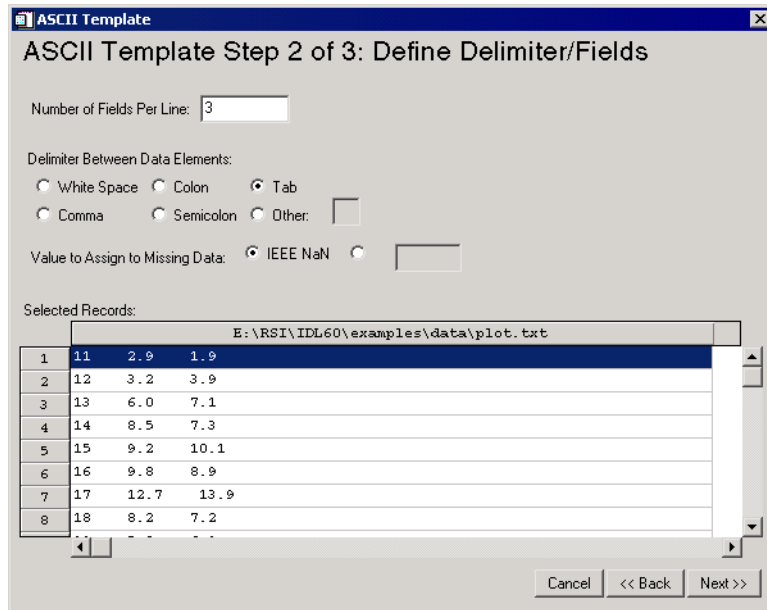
ASCII Template

ASCII Template Step 2 of 3: Define Delimiter/Fields

Number of Fields Per Line: 3

Delimiter Between Data Elements:

White Space Colon Tab

Comma Semicolon Other:

Value to Assign to Missing Data: IEEE NaN

Selected Records:

| | E:\RSI\IDL60\examples\data\plot.txt |
|---|---|
| 1 | 11 2.9 1.9 |
| 2 | 12 3.2 3.9 |
| 3 | 13 6.0 7.1 |
| 4 | 14 8.5 7.3 |
| 5 | 15 9.2 10.1 |
| 6 | 16 9.8 8.9 |
| 7 | 17 12.7 13.9 |
| 8 | 18 8.2 7.2 |

Cancel << Back Next >>